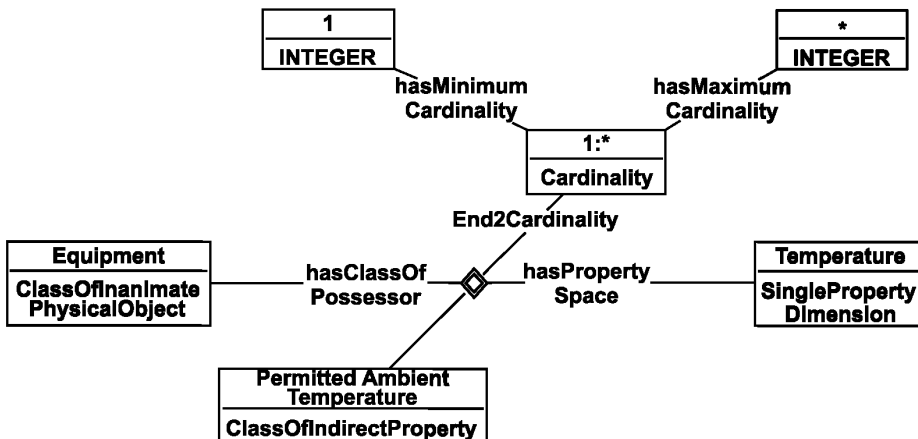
1
INTEGER

*
INTEGER

hasMinimum Cardinality

hasMaximum Cardinality

1:*
Cardinality

End2Cardinality

Equipment
ClassOfInanimate PhysicalObject

hasClassOf Possessor

hasProperty Space

Temperature
SingleProperty Dimension

Permitted Ambient Temperature
ClassOfIndirectProperty